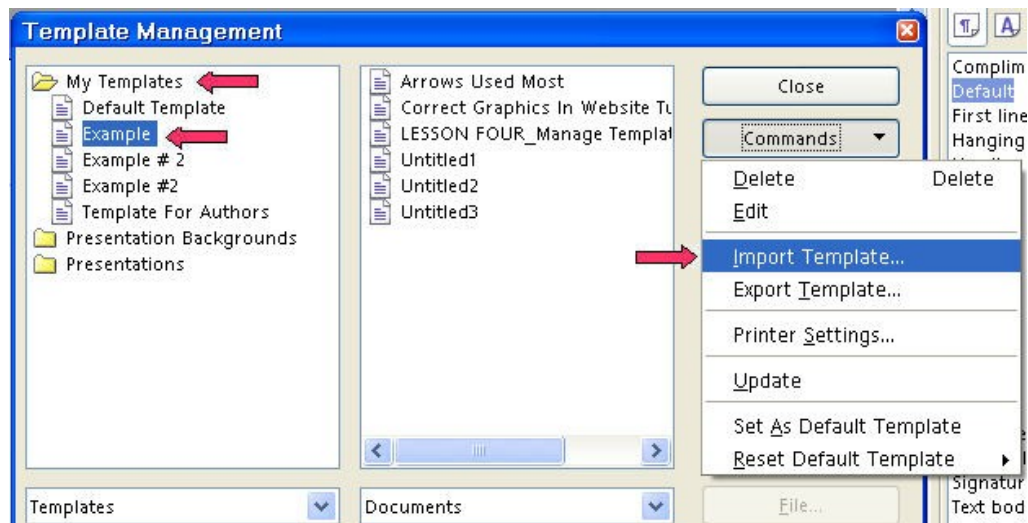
Template Management

My Templates
Default Template
Example
Example # 2
Example #2
Template For Authors
Presentation Backgrounds
Presentations

Arrows Used Most
Correct Graphics In Website Tu
LESSON FOUR_Manage Templat
Untitled1
Untitled2
Untitled3

Close
Commands

Delete Delete
Edit
Import Template...
Export Template...
Printer Settings...
Update
Set As Default Template
Reset Default Template

Templates
Documents
File...

Complim
Default
First line
Hanging
Signatur
Text bod